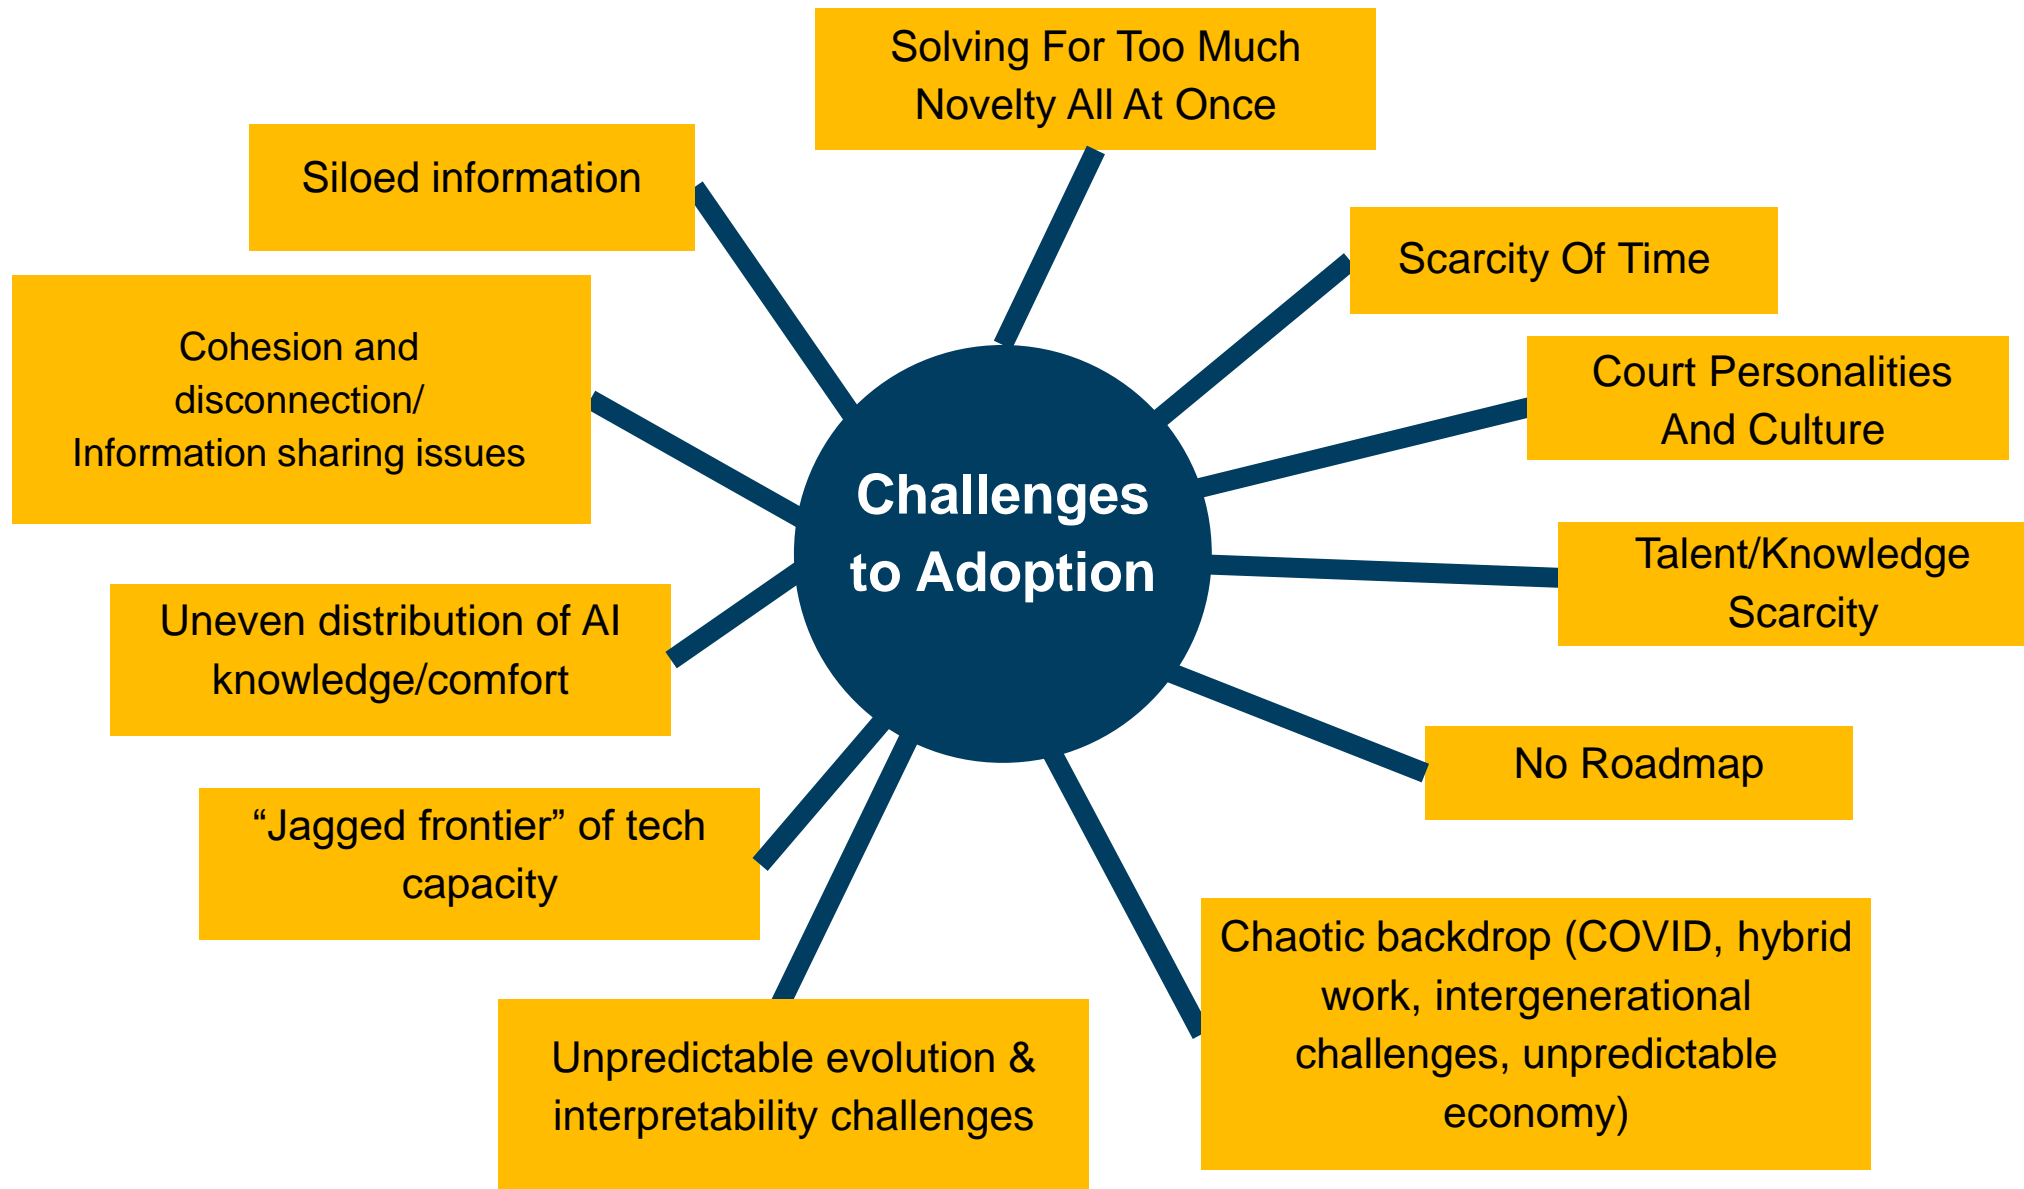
Challenges to Adoption

Solving For Too Much Novelty All At Once

Scarcity Of Time

Court Personalities And Culture

Talent/Knowledge Scarcity

No Roadmap

Chaotic backdrop (COVID, hybrid work, intergenerational challenges, unpredictable economy)

Unpredictable evolution & interpretability challenges

“Jagged frontier” of tech capacity

Uneven distribution of AI knowledge/comfort

Cohesion and disconnection/ Information sharing issues

Siloed information